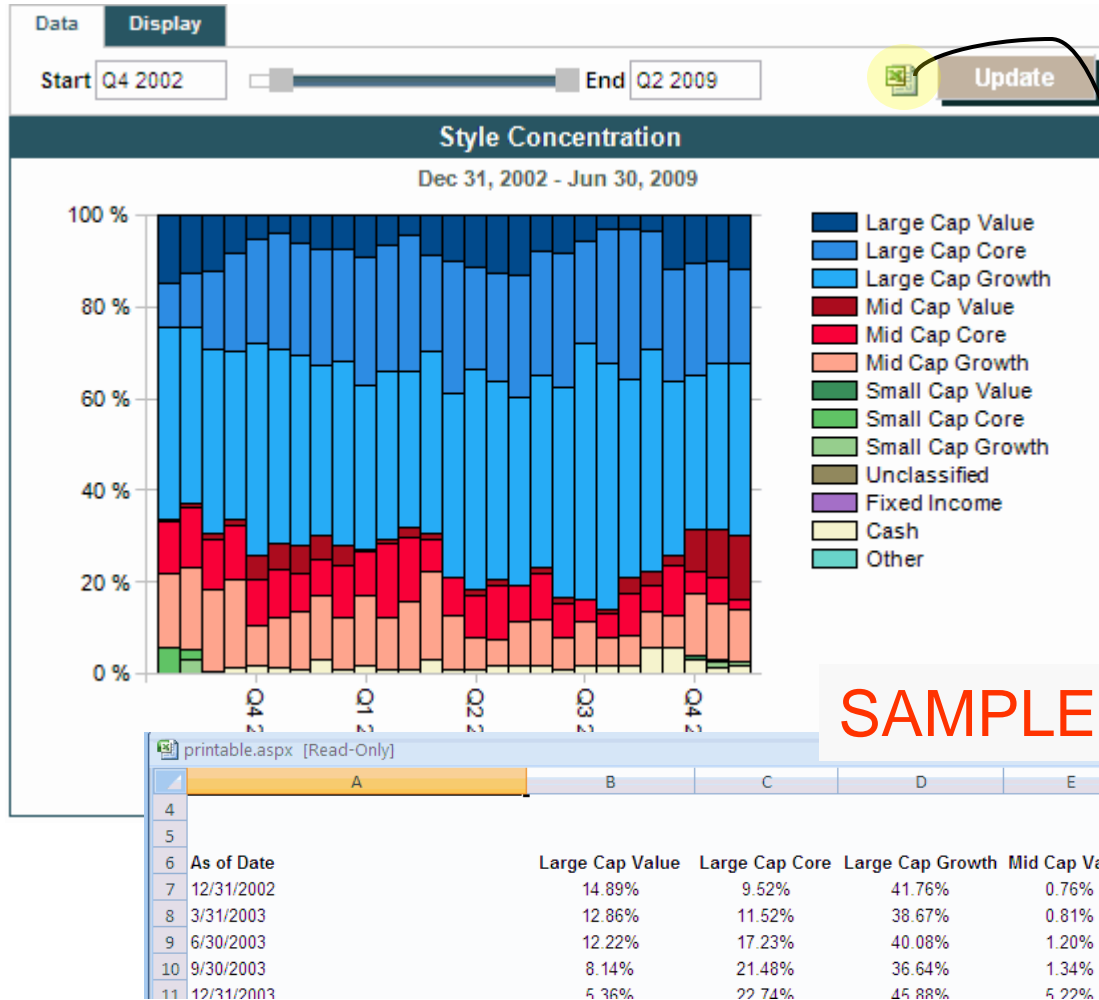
Data Display

Start Q4 2002 End Q2 2009 Update

Style Concentration

Dec 31, 2002 - Jun 30, 2009

100 %
80 %
60 %
40 %
20 %
0 %

Q4 2
Q1 2
Q2 2
Q3 2
Q4 2

Large Cap Value
Large Cap Core
Large Cap Growth
Mid Cap Value
Mid Cap Core
Mid Cap Growth
Small Cap Value
Small Cap Core
Small Cap Growth
Unclassified
Fixed Income
Cash
Other

SAMPLE

printable.aspx [Read-Only]

| | A | B | C | D | E |
|---|---|---|---|---|---|
| 4 | | | | | |
| 5 | | | | | |
| 6 | As of Date | Large Cap Value | Large Cap Core | Large Cap Growth | Mid Cap Va |
| 7 | 12/31/2002 | 14.89% | 9.52% | 41.76% | 0.76% |
| 8 | 3/31/2003 | 12.86% | 11.52% | 38.67% | 0.81% |
| 9 | 6/30/2003 | 12.22% | 17.23% | 40.08% | 1.20% |
| 10 | 9/30/2003 | 8.14% | 21.48% | 36.64% | 1.34% |
| 11 | 12/31/2003 | 5.36% | 22.74% | 45.88% | 5.22% |